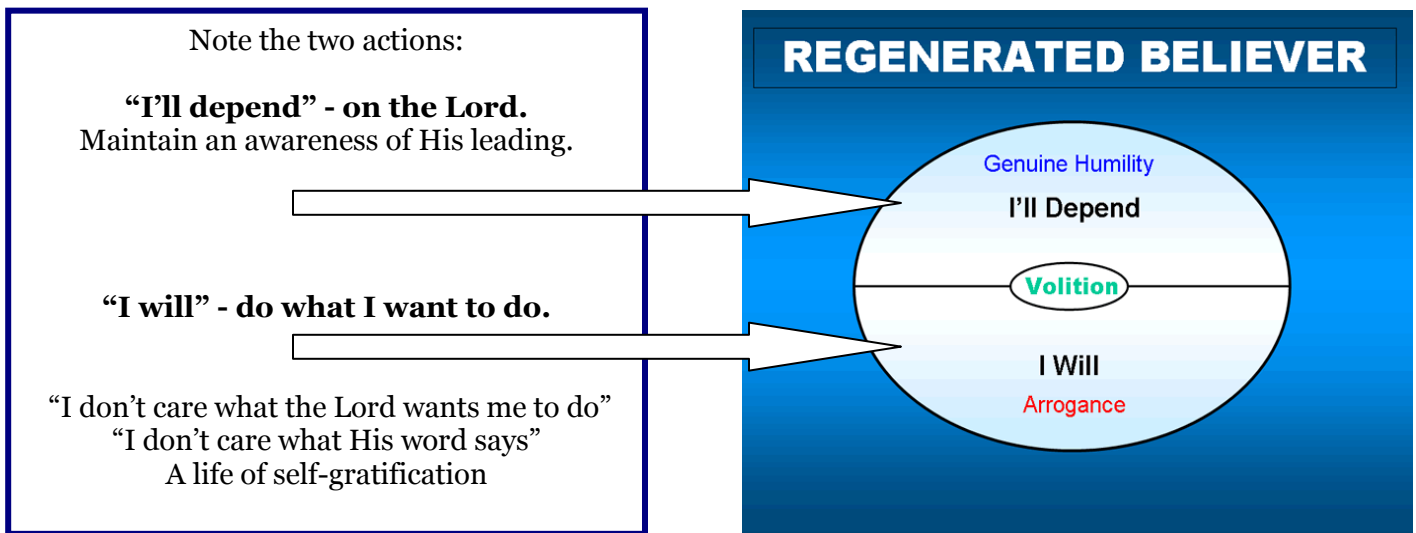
Note the two actions:

**“I’ll depend” - on the Lord.**
Maintain an awareness of His leading.

**“I will” - do what I want to do.**

“I don’t care what the Lord wants me to do”
“I don’t care what His word says”
A life of self-gratification

REGENERATED BELIEVER

Genuine Humility
I’ll Depend
Volition
I Will
Arrogance